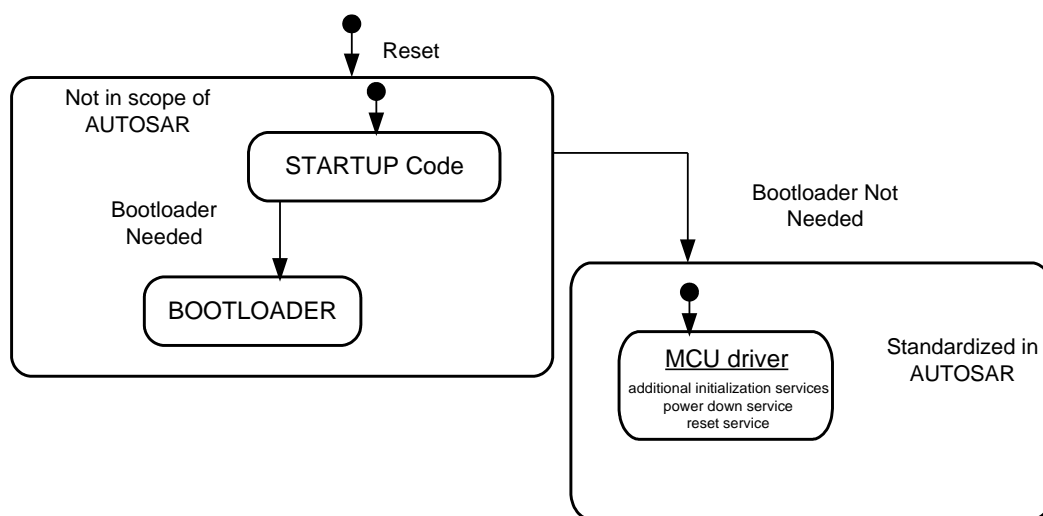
Reset

Not in scope of AUTOSAR

STARTUP Code

Bootloader Needed

BOOTLOADER

Bootloader Not Needed

MCU driver

additional initialization services
power down service
reset service

Standardized in AUTOSAR